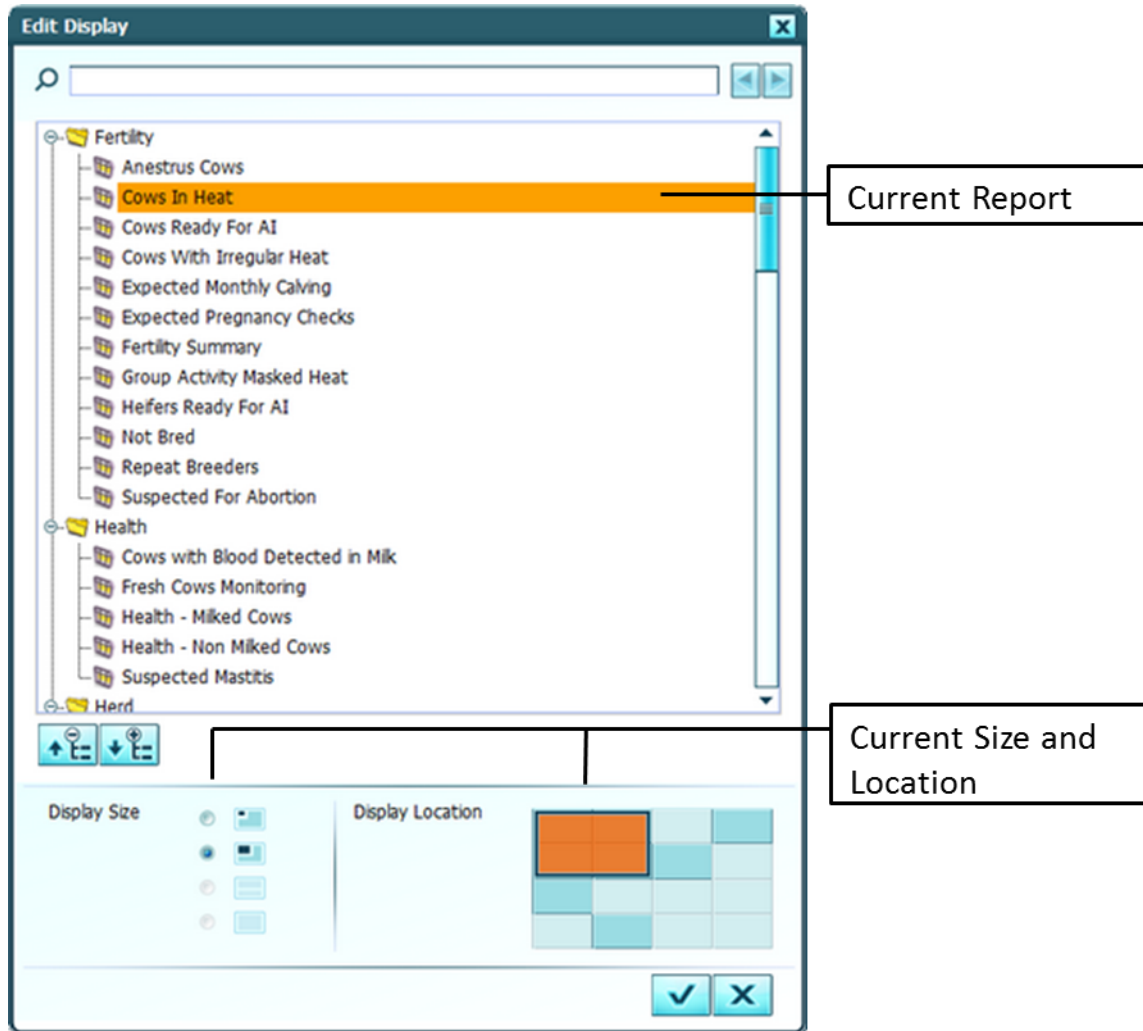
Edit Display

Fertility
Anestrus Cows
Cows In Heat
Cows Ready For AI
Cows With Irregular Heat
Expected Monthly Calving
Expected Pregnancy Checks
Fertility Summary
Group Activity Masked Heat
Heifers Ready For AI
Not Bred
Repeat Breeders
Suspected For Abortion
Health
Cows with Blood Detected in Milk
Fresh Cows Monitoring
Health - Milked Cows
Health - Non Milked Cows
Suspected Mastitis
Herd

Current Report

Current Size and Location

Display Size

Display Location